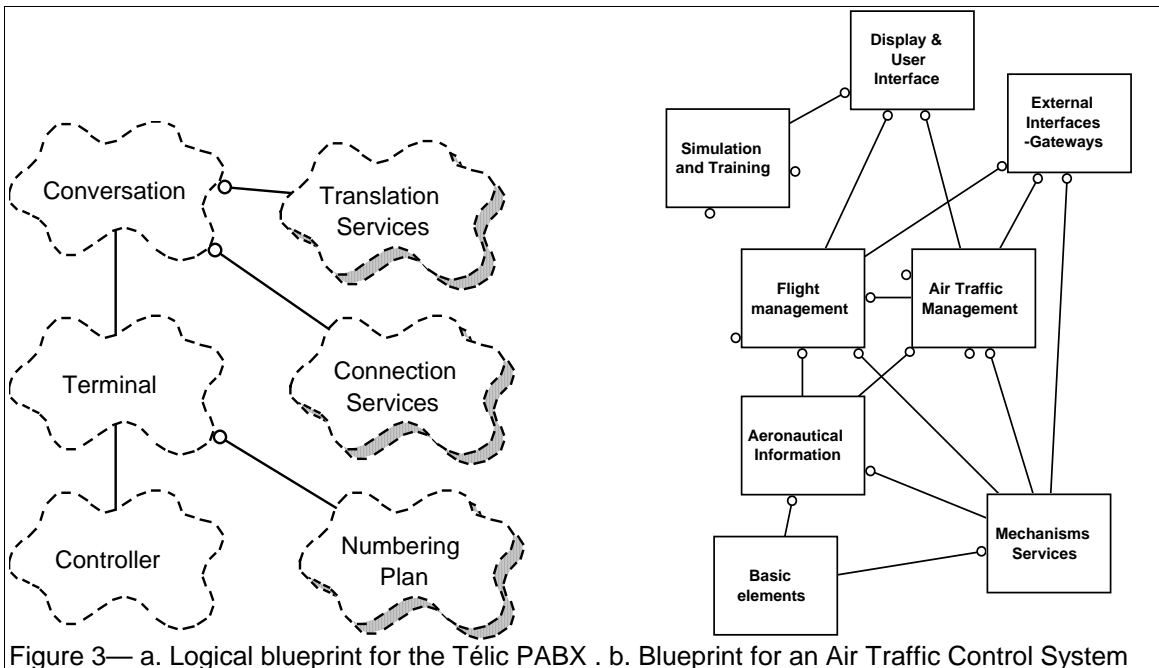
Conversation

Translation Services

Terminal

Connection Services

Controller

Numbering Plan

Display & User Interface

External Interfaces -Gateways

Simulation and Training

Flight management

Air Traffic Management

Aeronautical Information

Mechanisms Services

Basic elements

Figure 3— a. Logical blueprint for the Télic PABX . b. Blueprint for an Air Traffic Control System